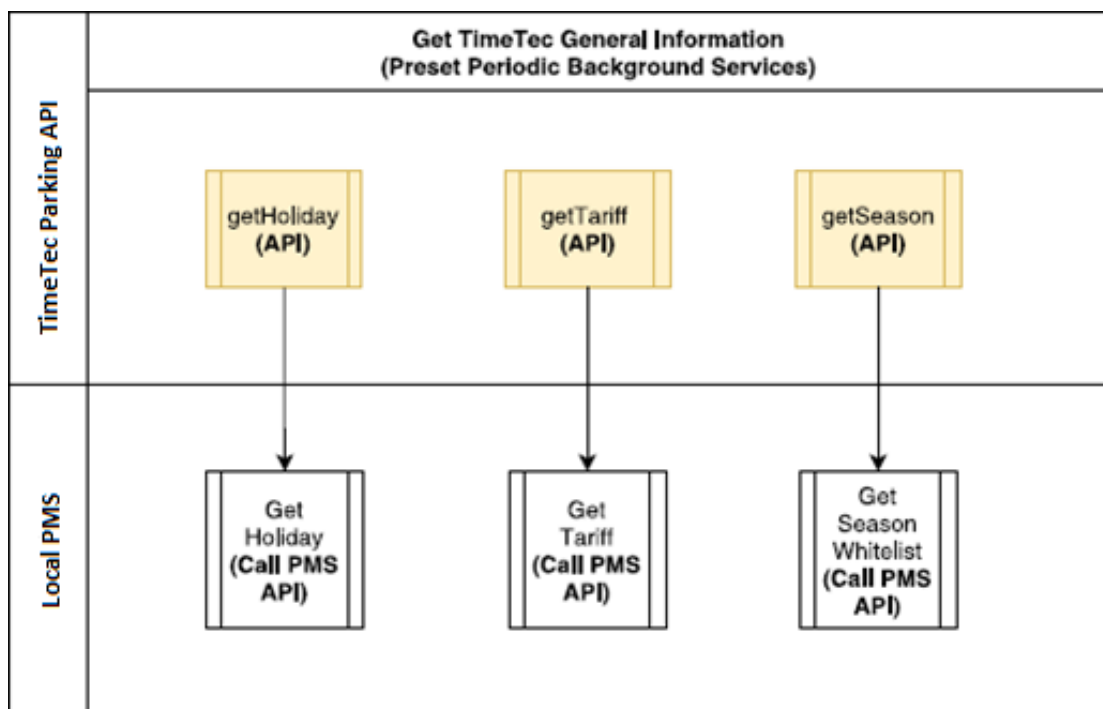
Get TimeTec General Information
(Preset Periodic Background Services)

TimeTec Parking API

getHoliday
(API)

getTariff
(API)

getSeason
(API)

Local PMS

Get Holiday
(Call PMS API)

Get Tariff
(Call PMS API)

Get Season Whitelist
(Call PMS API)